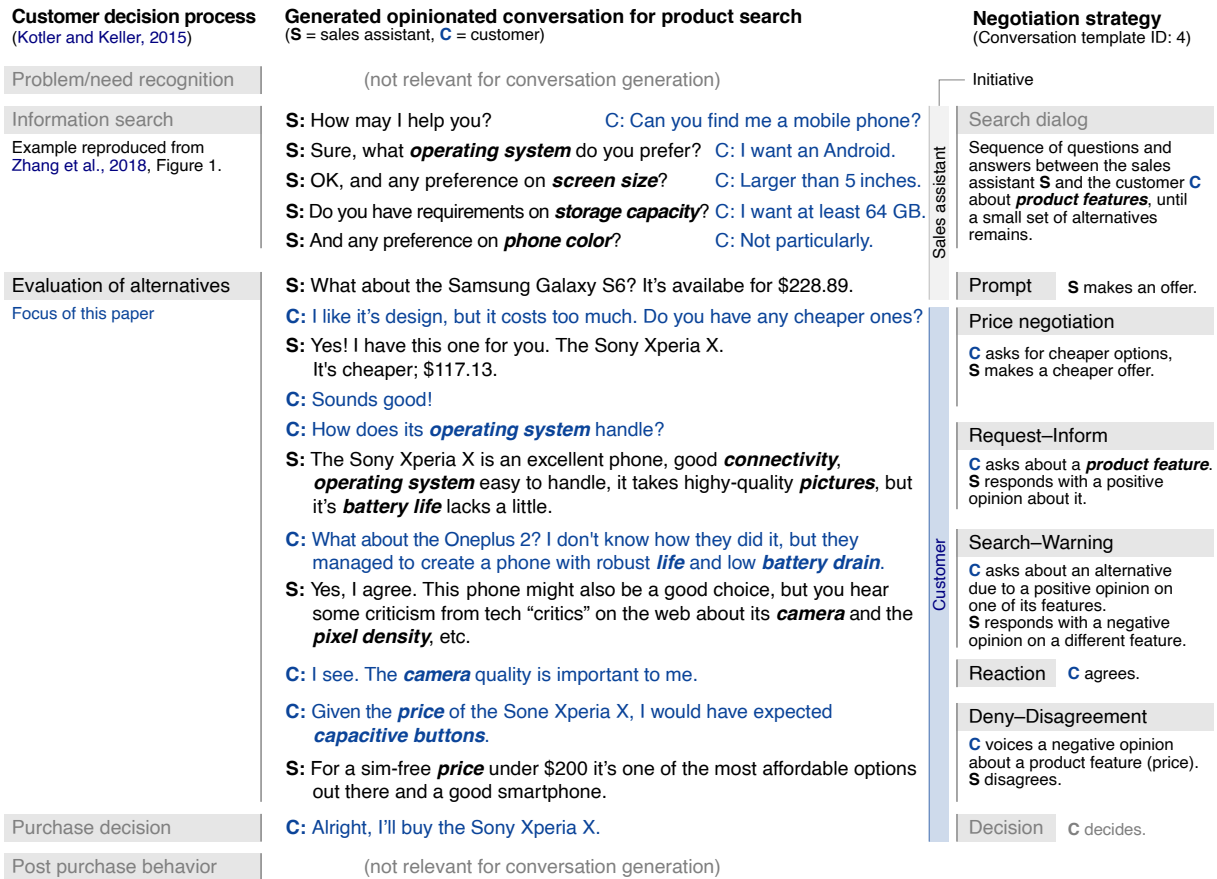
**Customer decision process**
(Kotler and Keller, 2015)

**Generated opinionated conversation for product search**
(**S** = sales assistant, **C** = customer)

**Negotiation strategy**
(Conversation template ID: 4)

Problem/need recognition

(not relevant for conversation generation)

Initiative

Information search

Example reproduced from Zhang et al., 2018, Figure 1.

**S:** How may I help you? C: Can you find me a mobile phone?

**S:** Sure, what ***operating system*** do you prefer? C: I want an Android.

**S:** OK, and any preference on ***screen size***? C: Larger than 5 inches.

**S:** Do you have requirements on ***storage capacity***? C: I want at least 64 GB.

**S:** And any preference on ***phone color***? C: Not particularly.

Sales assistant

Search dialog

Sequence of questions and answers between the sales assistant **S** and the customer **C** about ***product features***, until a small set of alternatives remains.

Evaluation of alternatives

Focus of this paper

**S:** What about the Samsung Galaxy S6? It's availabe for $228.89.

Prompt **S** makes an offer.

**C:** I like it's design, but it costs too much. Do you have any cheaper ones?

**S:** Yes! I have this one for you. The Sony Xperia X. It's cheaper; $117.13.

Price negotiation

**C** asks for cheaper options, **S** makes a cheaper offer.

**C:** Sounds good!

**C:** How does its ***operating system*** handle?

**S:** The Sony Xperia X is an excellent phone, good ***connectivity***, ***operating system*** easy to handle, it takes highy-quality ***pictures***, but it's ***battery life*** lacks a little.

Request–Inform

**C** asks about a ***product feature***. **S** responds with a positive opinion about it.

**C:** What about the Oneplus 2? I don't know how they did it, but they managed to create a phone with robust ***life*** and low ***battery drain***.

**S:** Yes, I agree. This phone might also be a good choice, but you hear some criticism from tech "critics" on the web about its ***camera*** and the ***pixel density***, etc.

Customer

Search–Warning

**C** asks about an alternative due to a positive opinion on one of its features. **S** responds with a negative opinion on a different feature.

**C:** I see. The ***camera*** quality is important to me.

Reaction **C** agrees.

**C:** Given the ***price*** of the Sone Xperia X, I would have expected ***capacitive buttons***.

**S:** For a sim-free ***price*** under $200 it's one of the most affordable options out there and a good smartphone.

Deny–Disagreement

**C** voices a negative opinion about a product feature (price). **S** disagrees.

Purchase decision

**C:** Alright, I'll buy the Sony Xperia X.

Decision **C** decides.

Post purchase behavior

(not relevant for conversation generation)